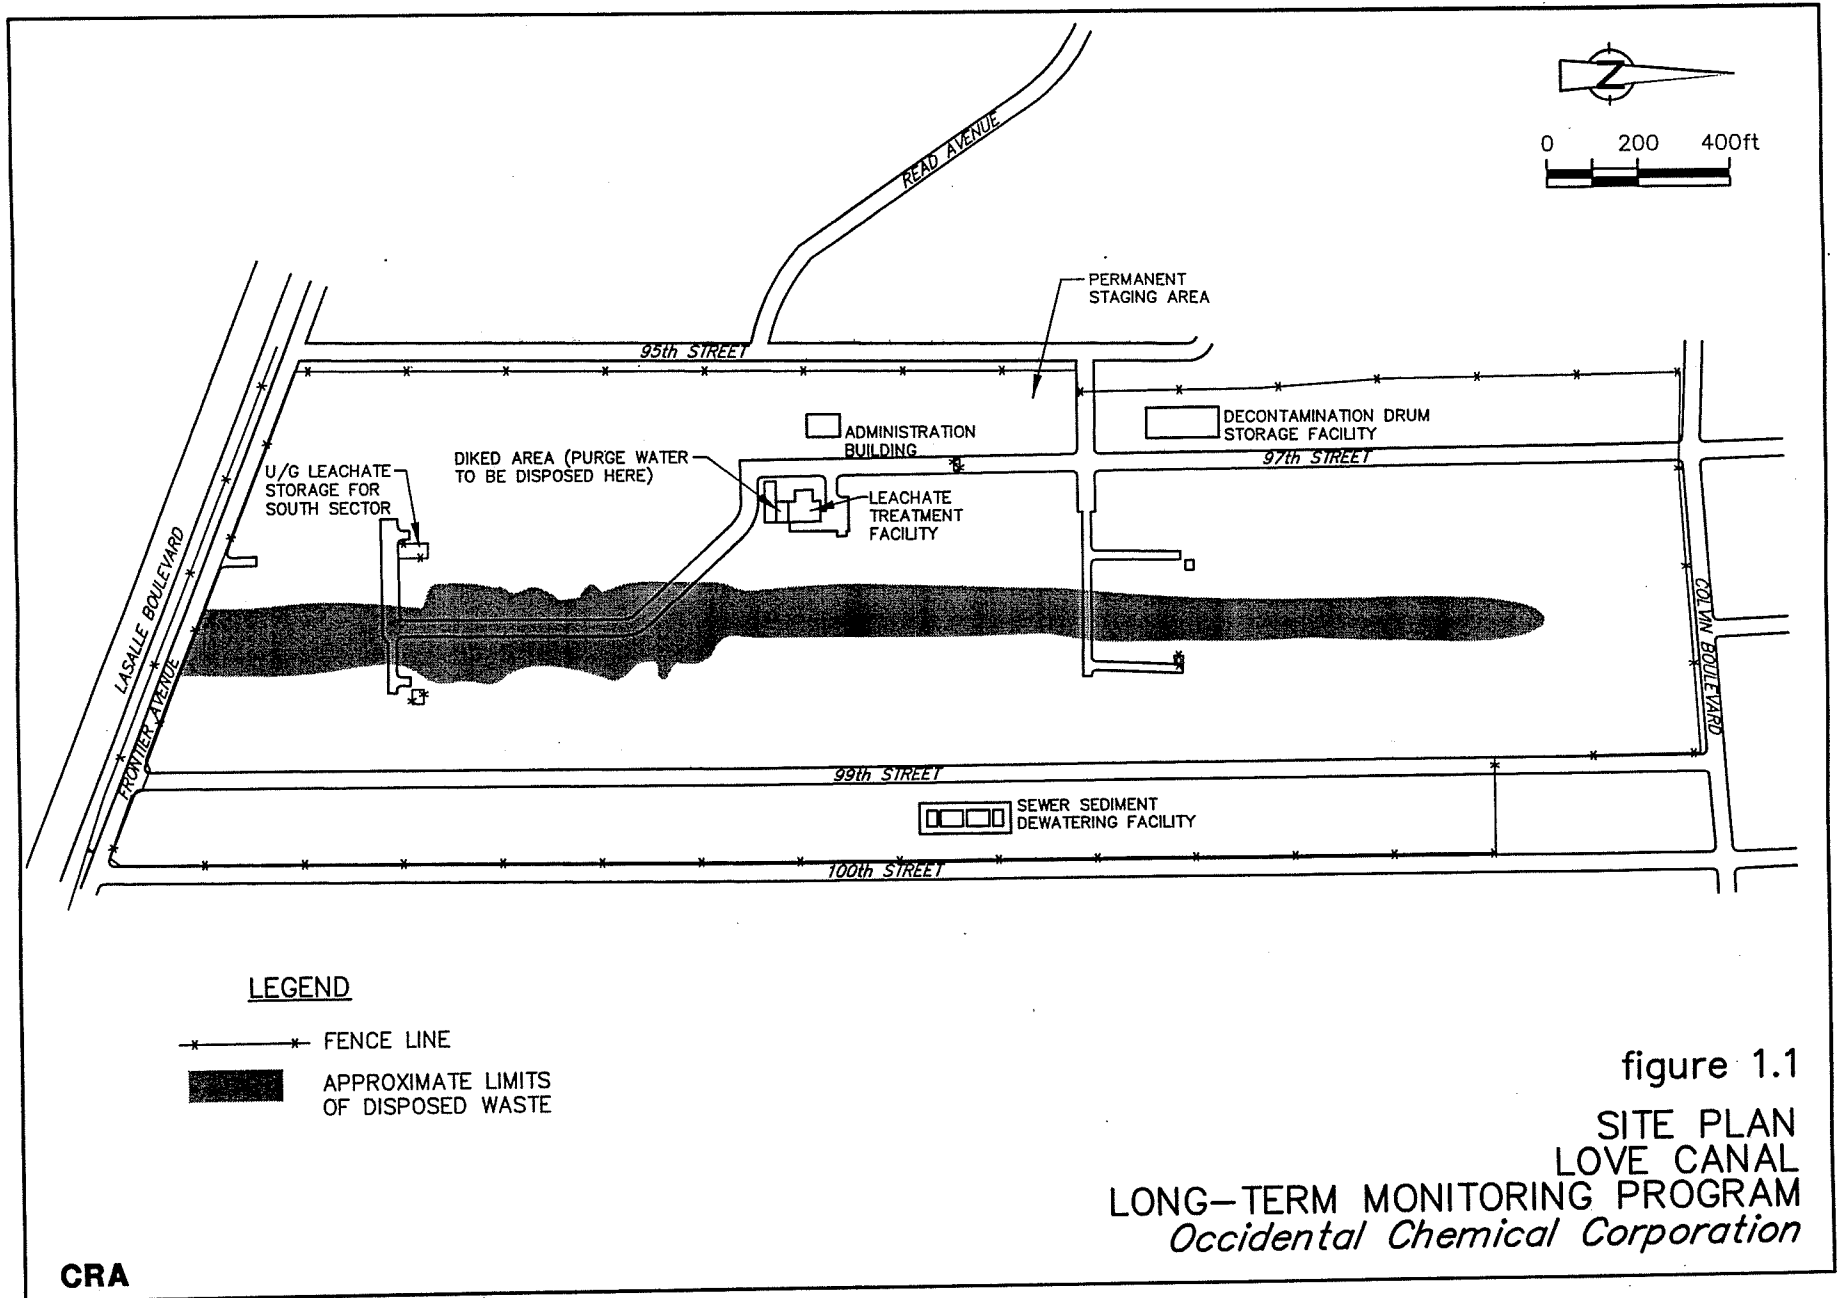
Z

0 200 400ft

READ AVENUE

PERMANENT STAGING AREA

95th STREET

ADMINISTRATION BUILDING

DECONTAMINATION DRUM STORAGE FACILITY

97th STREET

U/G LEACHATE STORAGE FOR SOUTH SECTOR

DIKED AREA (PURGE WATER TO BE DISPOSED HERE)

LEACHATE TREATMENT FACILITY

LASALLE BOULEVARD

FRONTIER AVENUE

COLVIN BOULEVARD

99th STREET

SEWER SEDIMENT DEWATERING FACILITY

100th STREET

LEGEND

FENCE LINE

APPROXIMATE LIMITS OF DISPOSED WASTE

figure 1.1

SITE PLAN
LOVE CANAL
LONG-TERM MONITORING PROGRAM
Occidental Chemical Corporation

CRA